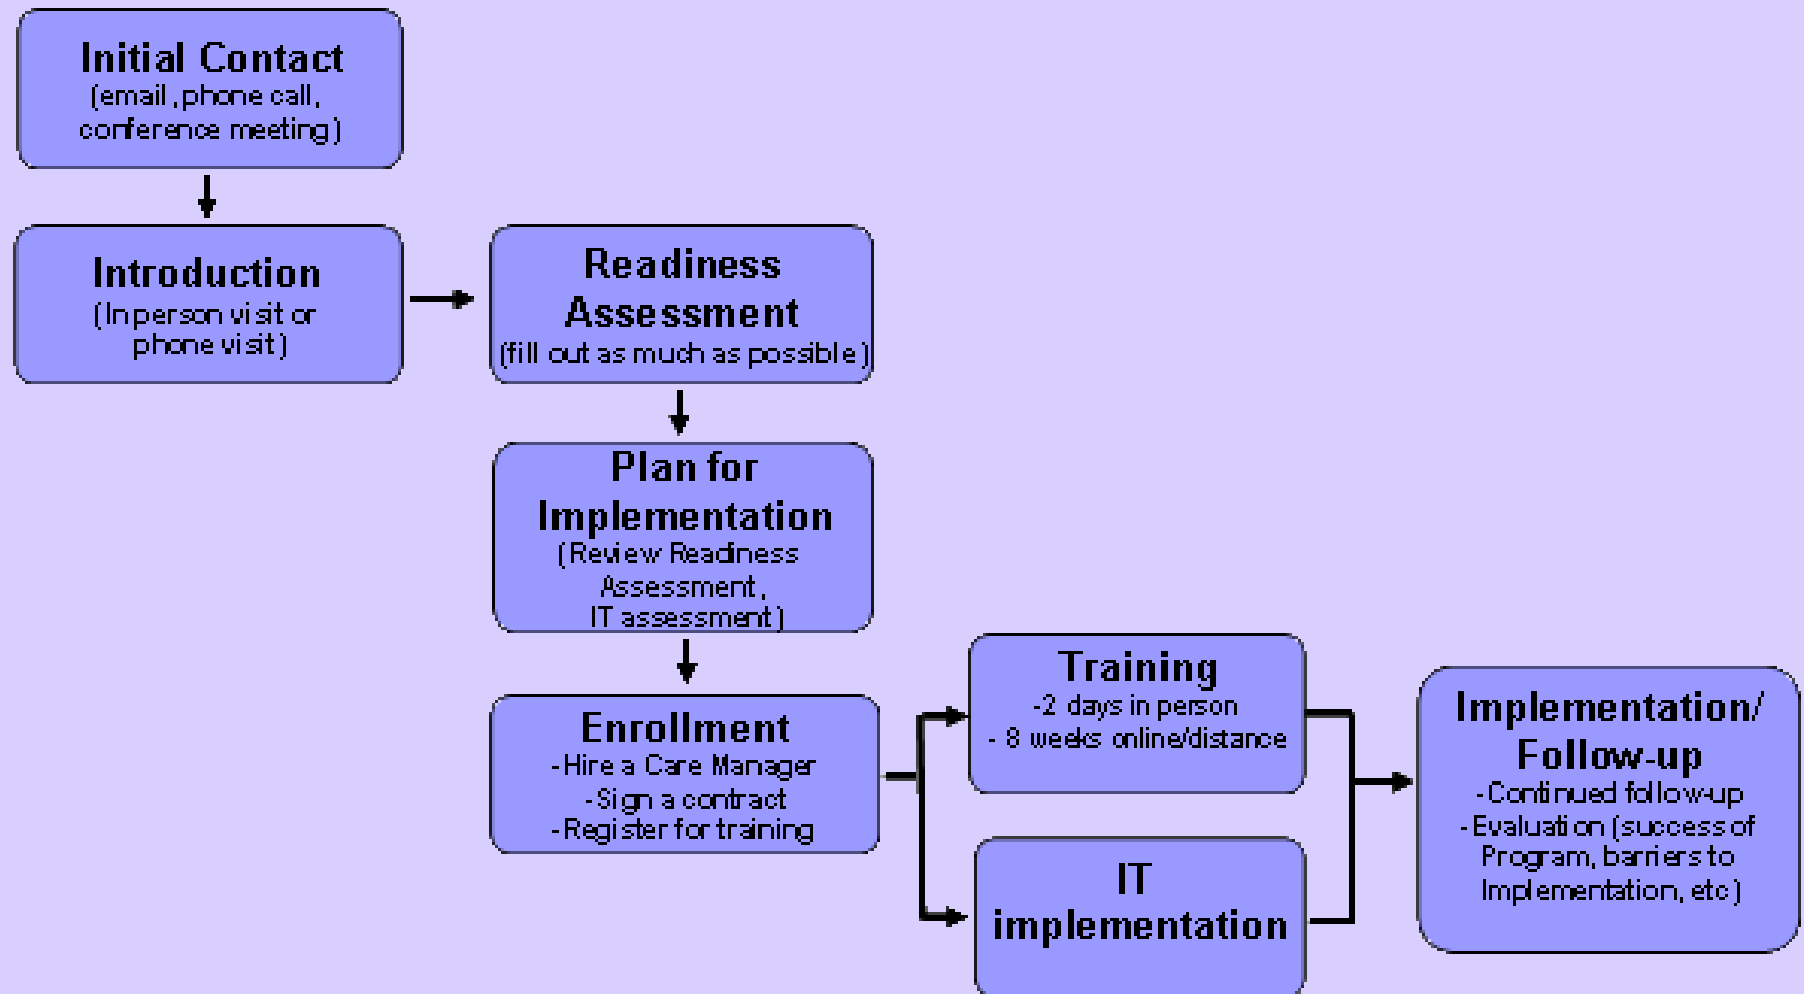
Initial Contact
(email, phone call, conference meeting)

Introduction
(In person visit or phone visit)

Readiness Assessment
(fill out as much as possible)

Plan for Implementation
(Review Readiness Assessment, IT assessment)

Enrollment
-Hire a Care Manager
-Sign a contract
-Register for training

Training
-2 days in person
- 8 weeks online/distance

IT implementation

Implementation/ Follow-up
-Continued follow-up
-Evaluation (success of Program, barriers to Implementation, etc)